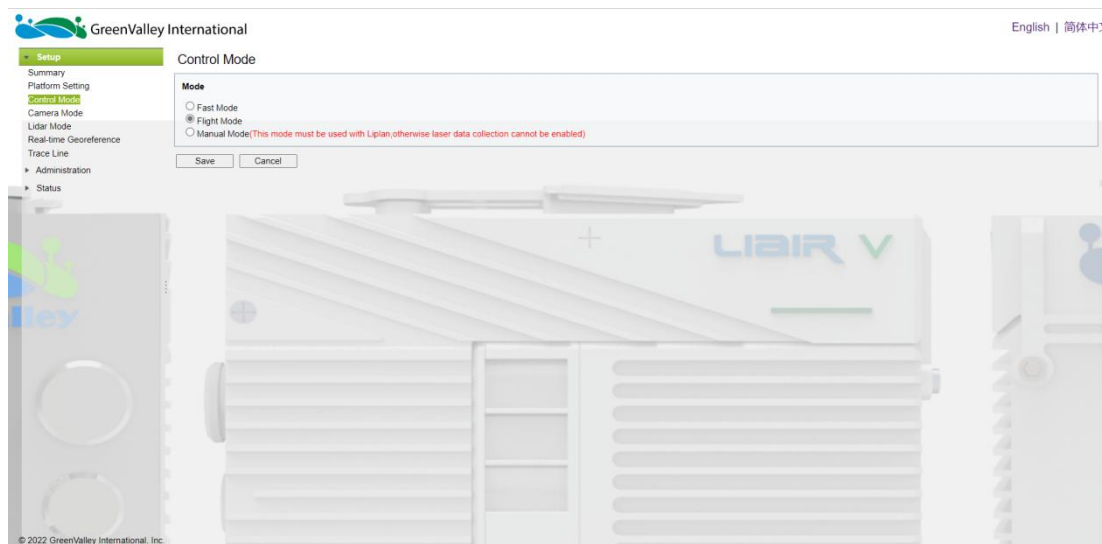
GreenValley International

English | 简体中文

Setup
Summary
Platform Setting
Control Mode
Camera Mode
Lidar Mode
Real-time Georeference
Trace Line
Administration
Status

Control Mode

Mode

Fast Mode
Flight Mode
Manual Mode(This mode must be used with Liplan,otherwise laser data collection cannot be enabled)

Save Cancel

LIAIR V

lley

© 2022 GreenValley International, Inc.